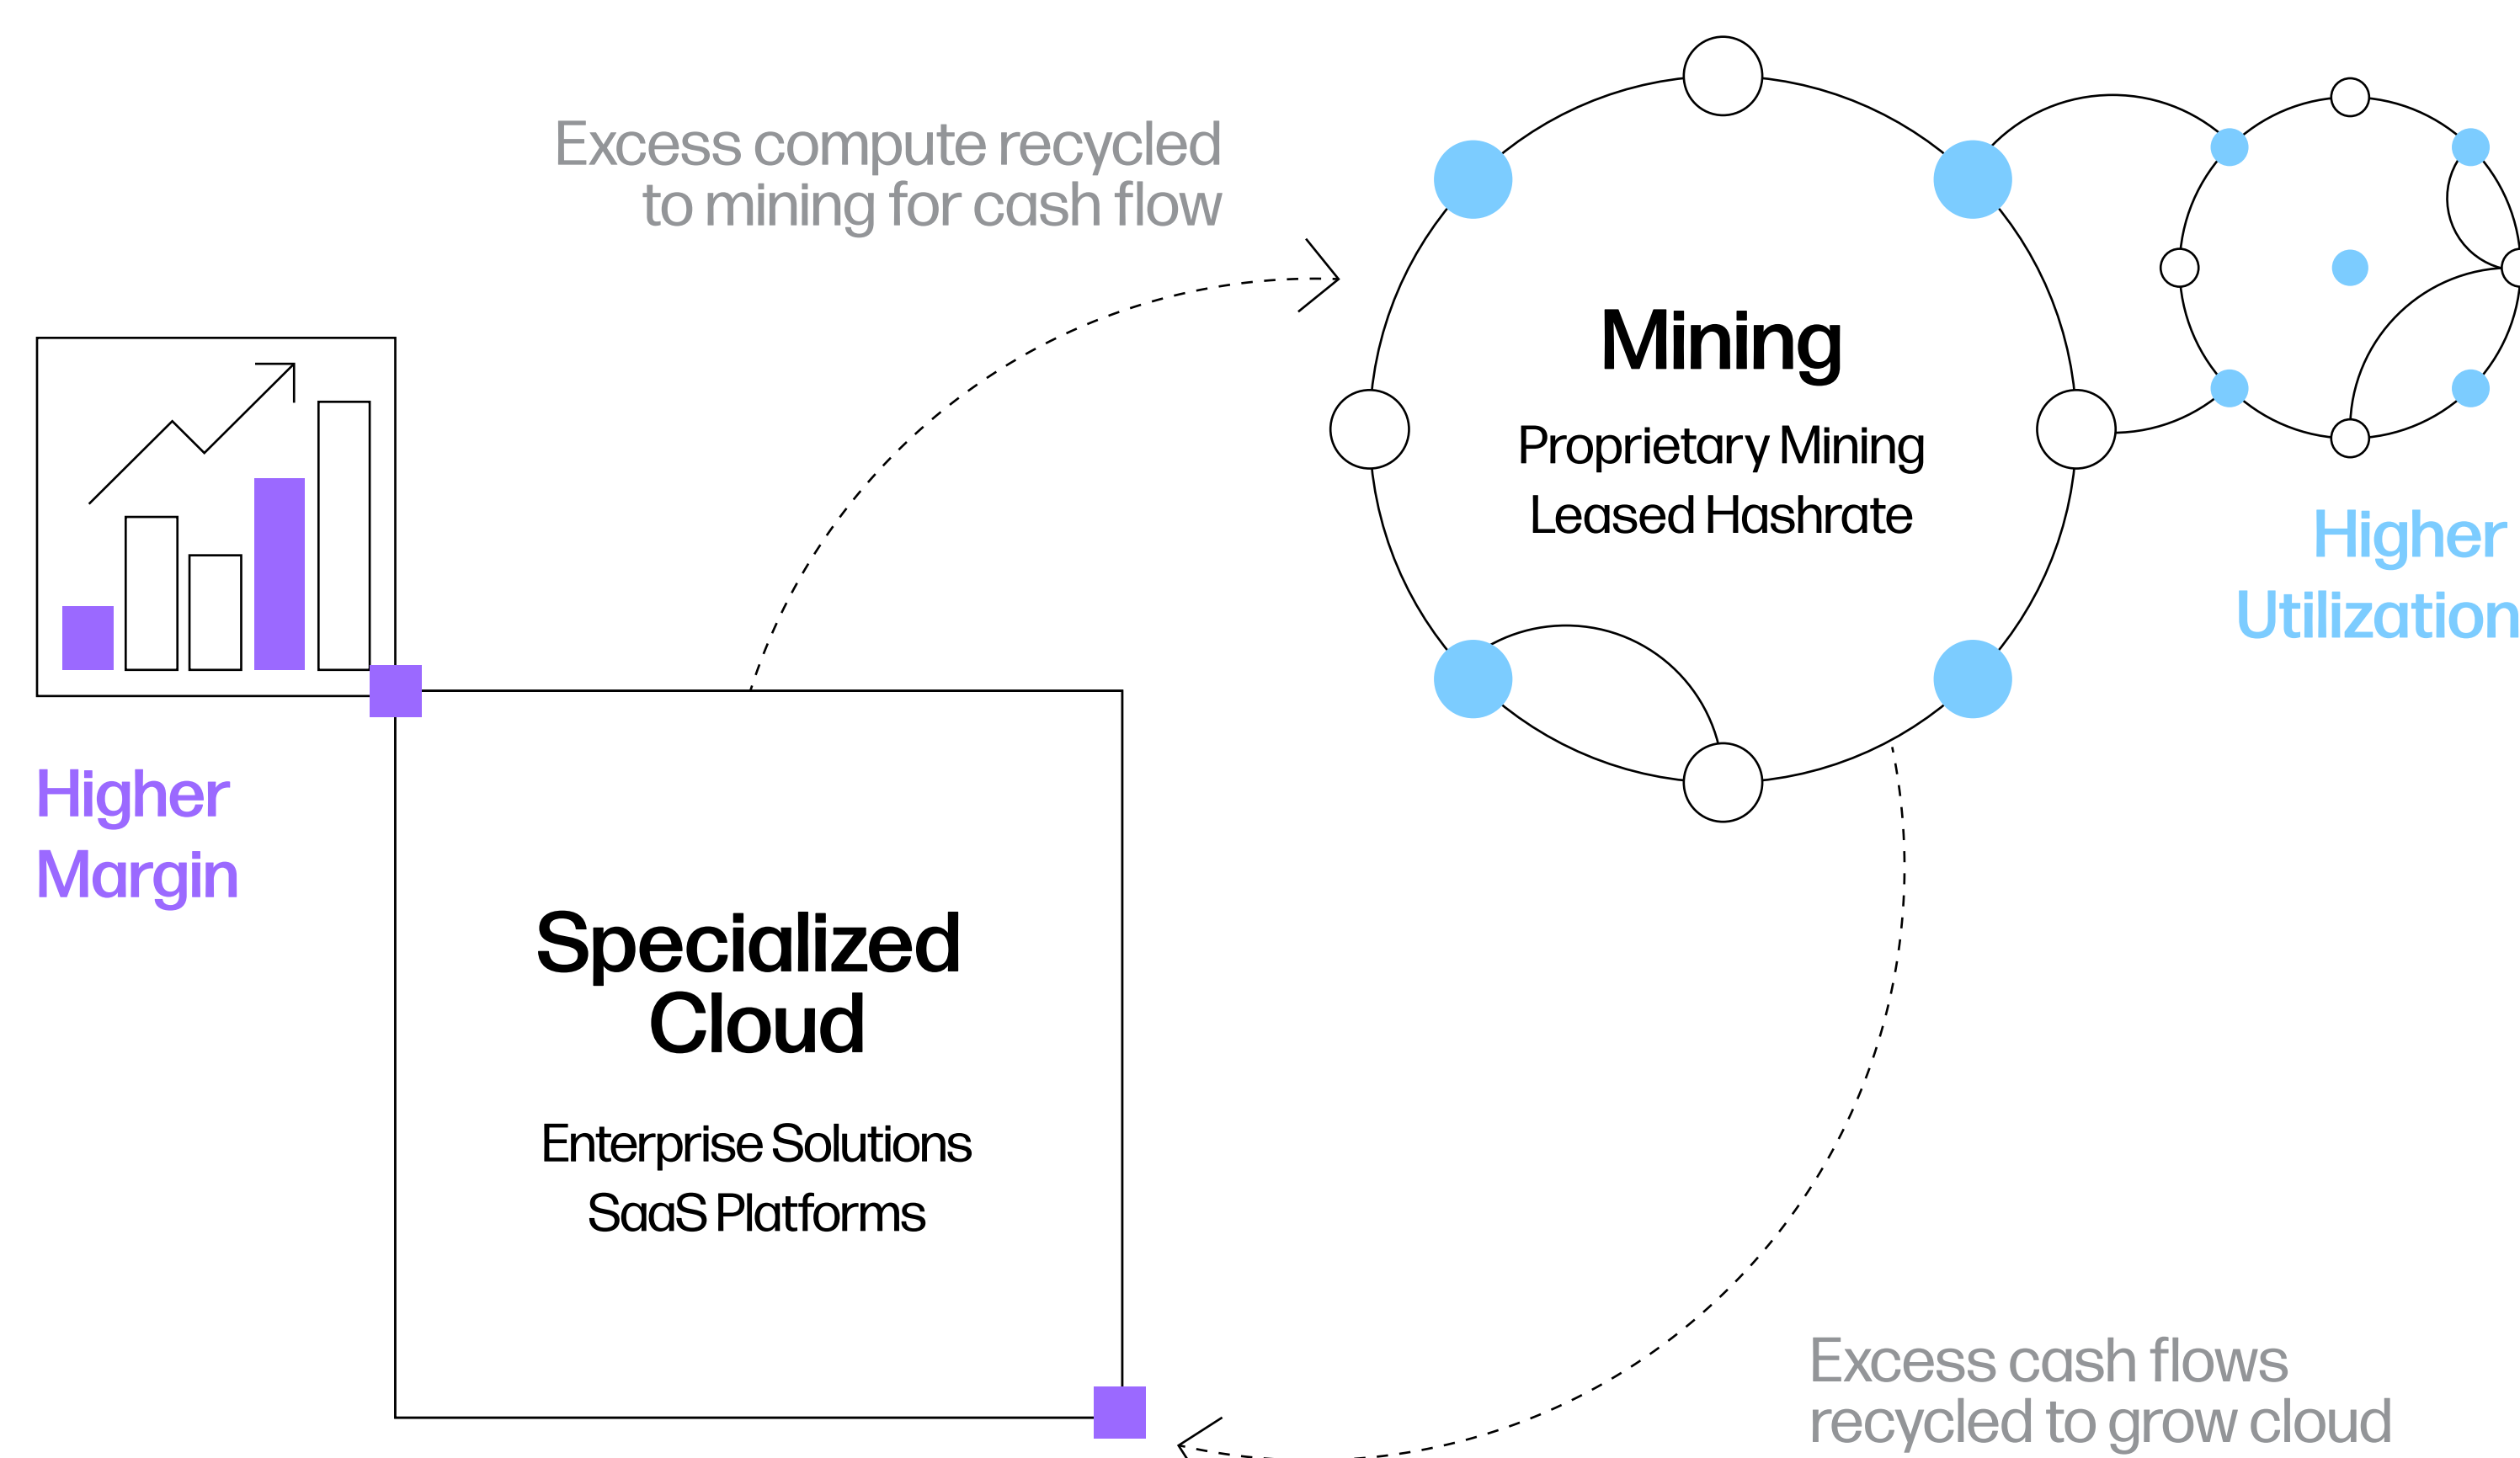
Excess compute recycled to mining for cash flow

Mining

Proprietary Mining
Leased Hashrate

Higher Utilization

Higher Margin

Specialized Cloud

Enterprise Solutions
SaaS Platforms

Excess cash flows recycled to grow cloud